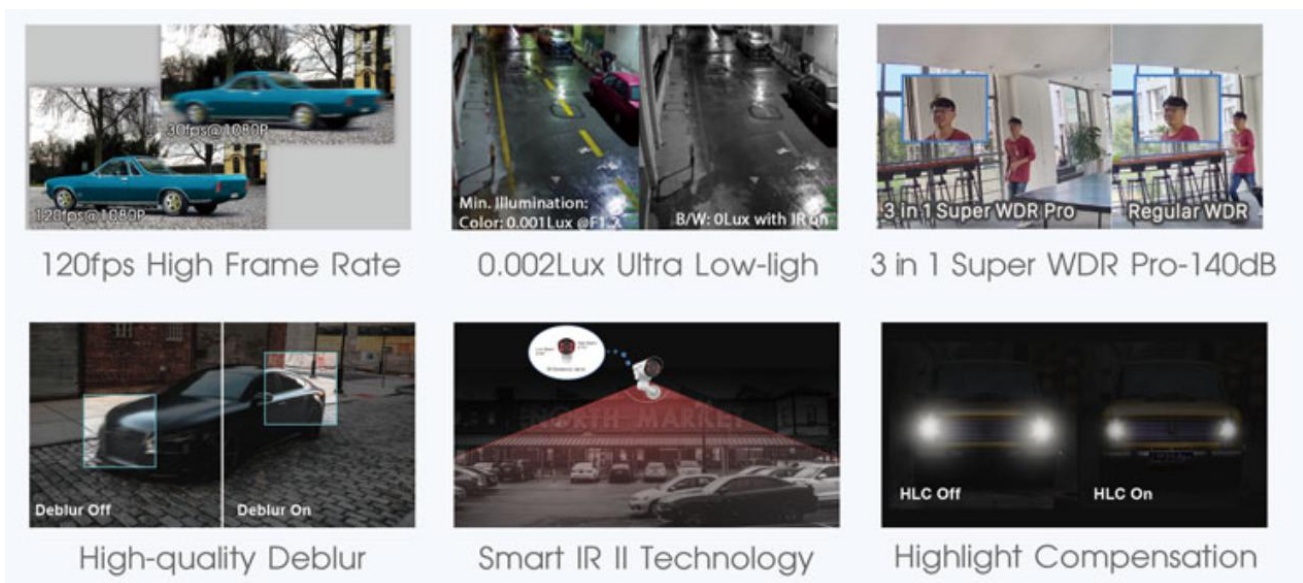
30fps@1080P
120fps@1080P
120fps High Frame Rate

Min. Illumination: Color: 0.001Lux @F1.X
B/W: 0Lux with IR on
0.002Lux Ultra Low-ligh

3 in 1 Super WDR Pro
Regular WDR
3 in 1 Super WDR Pro-140dB

Deblur Off
Deblur On
High-quality Deblur

NORTH MARKET
Smart IR II Technology

HLC Off
HLC On
Highlight Compensation